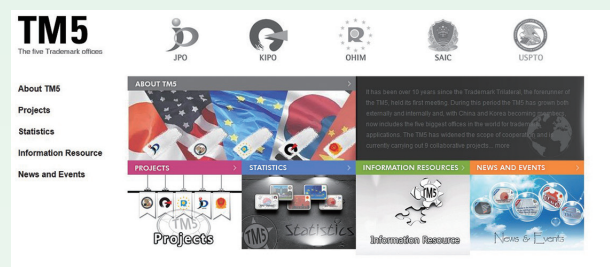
TM5
The five Trademark offices

JPO
KIPO
OHIM
SAIC
USPTO

About TM5
Projects
Statistics
Information Resource
News and Events

ABOUT TM5 >

It has been over 10 years since the Trademark Trilateral, the forerunner of the TM5, held its first meeting. During that period the TM5 has grown both externally and internally and, with China and Korea becoming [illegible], now includes the five biggest offices in the world for trademark applications. The TM5 has widened the scope of cooperation and is currently carrying out 9 collaborative projects... more

PROJECTS >
STATISTICS >
INFORMATION RESOURCES >
NEWS AND EVENTS >

TM5
Projects
TM5
Statistics
TM5
Information Resource
TM5
News & Events